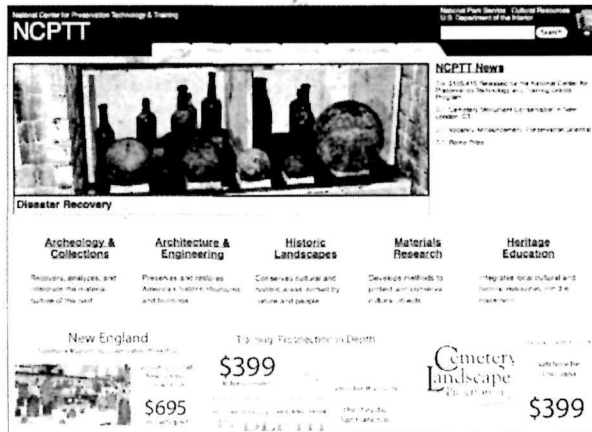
National Center for Preservation Technology & Training
NCPTT
National Park Service Cultural Resources
U.S. Department of the Interior
Search

NCPTT News
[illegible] Released for the National Center for Preservation Technology and Training Grants Program
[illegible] Cemetery Monument Conservation in New London, CT
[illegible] Vacancy Announcement: Preservation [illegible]
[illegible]

Disaster Recovery

Archeology & Collections
Recovers, analyzes, and interprets the material culture of the past.

Architecture & Engineering
Preserves and restores America's historic structures and buildings.

Historic Landscapes
Conserves cultural and historic areas formed by nature and people.

Materials Research
Develops methods to protect and conserve cultural objects.

Heritage Education
Integrates local cultural and historic resources into the classroom.

New England
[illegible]
$695

Training: Preservation in Depth
$399
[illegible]
DEPTH

Cemetery Landscape
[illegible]
$399